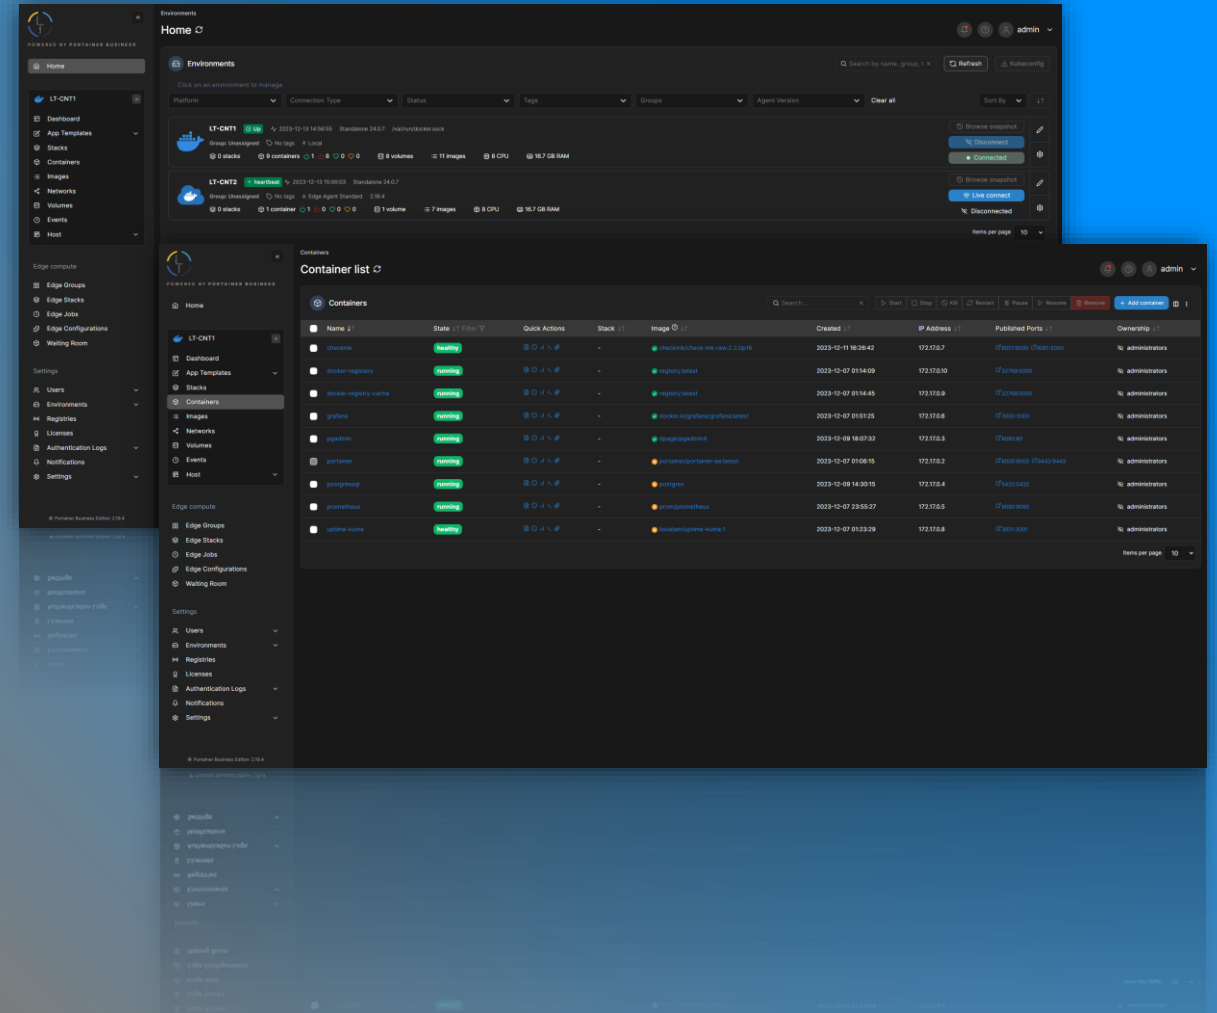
POWERED BY PORTAINER BUSINESS

Home

LT-CNT1

Dashboard
App Templates
Stacks
Containers
Images
Networks
Volumes
Events
Host

Edge compute
Edge Groups
Edge Stacks
Edge Jobs
Edge Configurations
Waiting Room

Settings
Users
Environments
Registries
Licenses
Authentication Logs
Notifications
Settings

© Portainer Business Edition 2.19.4

Environments
Home

admin

Environments
Click on an environment to manage

Refresh
Kubeconfig

Platform
Connection Type
Status
Tags
Groups
Agent Version
Clear all
Sort By

LT-CNT1 Up 2023-12-13 14:56:55 Standalone 24.0.7 /var/run/docker.sock
Group: Unassigned No tags Local
0 stacks 9 containers 1 8 0 0 8 volumes 11 images 8 CPU 16.7 GB RAM

Browse snapshot
Disconnect
Connected

LT-CNT2 heartbeat 2023-12-13 15:00:03 Standalone 24.0.7
Group: Unassigned No tags Edge Agent Standard 2.19.4
0 stacks 1 container 1 0 0 0 1 volume 7 images 8 CPU 16.7 GB RAM

Browse snapshot
Live connect
Disconnected

Items per page 10

POWERED BY PORTAINER BUSINESS

Home

LT-CNT1

Dashboard
App Templates
Stacks
Containers
Images
Networks
Volumes
Events
Host

Edge compute
Edge Groups
Edge Stacks
Edge Jobs
Edge Configurations
Waiting Room

Settings
Users
Environments
Registries
Licenses
Authentication Logs
Notifications
Settings

© Portainer Business Edition 2.19.4

Containers
Container list

admin

Containers
Search...
Start Stop Kill Restart Pause Resume Remove
+ Add container

| Name | State Filter | Quick Actions | Stack | Image | Created | IP Address | Published Ports | Ownership |
|---|---|---|---|---|---|---|---|---|
| checkmk | healthy | | - | checkmk/check-mk-raw:2.2.0p16 | 2023-12-11 16:26:42 | 172.17.0.7 | 8001:8000 8081:5000 | administrators |
| docker-registry | running | | - | registry:latest | 2023-12-07 01:14:09 | 172.17.0.10 | 32769:5000 | administrators |
| docker-registry-cache | running | | - | registry:latest | 2023-12-07 01:14:45 | 172.17.0.9 | 32768:5000 | administrators |
| grafana | running | | - | docker.io/grafana/grafana:latest | 2023-12-07 01:51:25 | 172.17.0.6 | 3000:3000 | administrators |
| pgadmin | running | | - | dpage/pgadmin4 | 2023-12-09 18:07:32 | 172.17.0.3 | 8080:80 | administrators |
| portainer | running | | - | portainer/portainer-ee:latest | 2023-12-07 01:06:15 | 172.17.0.2 | 8000:8000 9443:9443 | administrators |
| postgresql | running | | - | postgres | 2023-12-09 14:30:15 | 172.17.0.4 | 5432:5432 | administrators |
| prometheus | running | | - | prom/prometheus | 2023-12-07 23:55:27 | 172.17.0.5 | 9090:9090 | administrators |
| uptime-kuma | healthy | | - | louislam/uptime-kuma:1 | 2023-12-07 01:23:29 | 172.17.0.8 | 3001:3001 | administrators |

Items per page 10